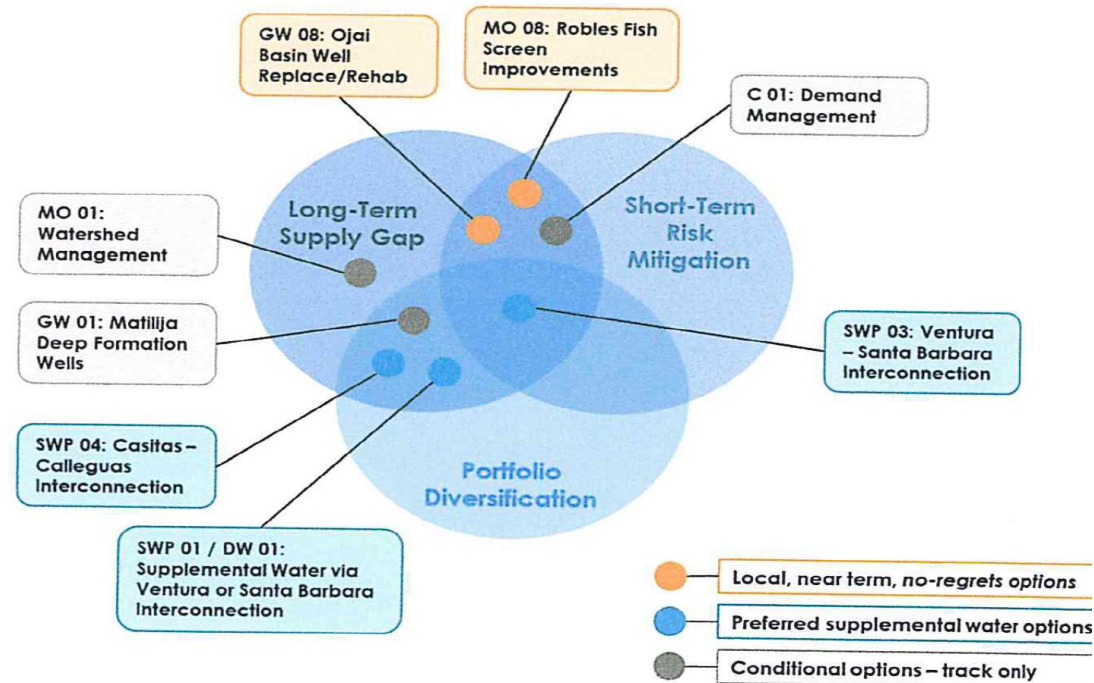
GW 08: Ojai Basin Well Replace/Rehab

MO 08: Robles Fish Screen Improvements

C 01: Demand Management

MO 01: Watershed Management

Long-Term Supply Gap

Short-Term Risk Mitigation

GW 01: Matilija Deep Formation Wells

SWP 03: Ventura – Santa Barbara Interconnection

SWP 04: Casitas – Calleguas Interconnection

Portfolio Diversification

SWP 01 / DW 01: Supplemental Water via Ventura or Santa Barbara Interconnection

Local, near term, no-regrets options

Preferred supplemental water options

Conditional options – track only